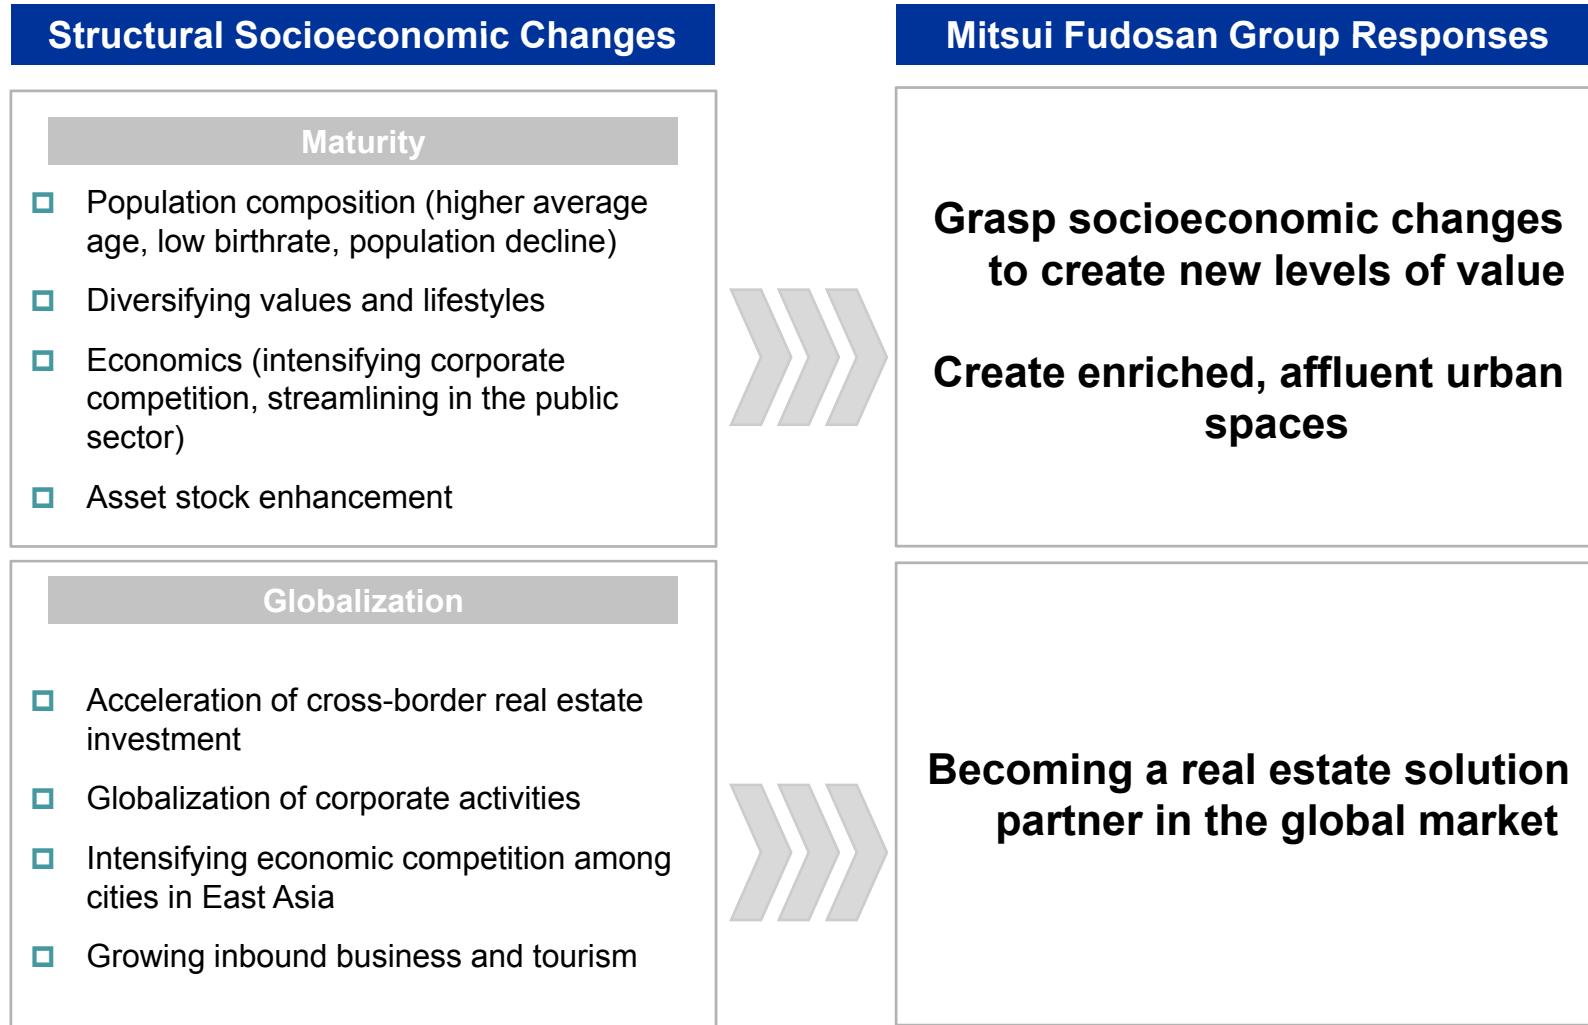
Structural Socioeconomic Changes

Mitsui Fudosan Group Responses

Maturity

Population composition (higher average age, low birthrate, population decline)

Diversifying values and lifestyles

Economics (intensifying corporate competition, streamlining in the public sector)

Asset stock enhancement

Grasp socioeconomic changes to create new levels of value

Create enriched, affluent urban spaces

Globalization

Acceleration of cross-border real estate investment

Globalization of corporate activities

Intensifying economic competition among cities in East Asia

Growing inbound business and tourism

Becoming a real estate solution partner in the global market